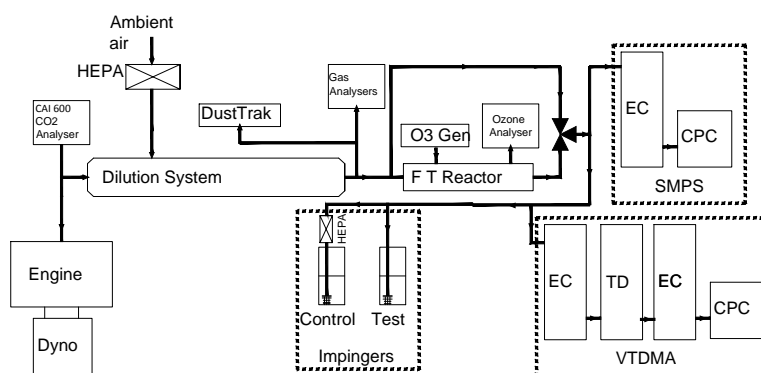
Ambient air

HEPA

CAI 600 CO2 Analyser

DustTrak

Gas Analysers

O3 Gen

Ozone Analyser

EC

CPC

SMPS

Dilution System

F T Reactor

HEPA

Engine

Control

Test

Impingers

EC

TD

EC

CPC

VTDMA

Dyno